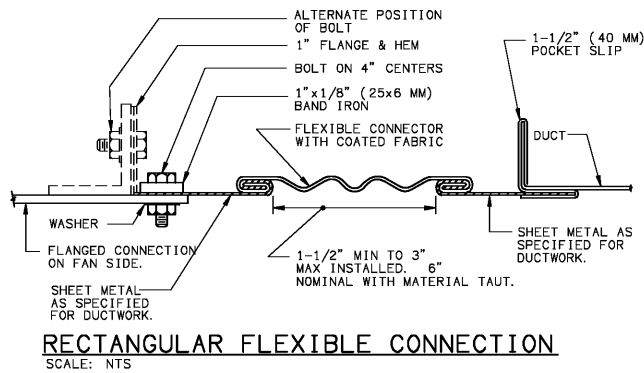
ALTERNATE POSITION OF BOLT

1" FLANGE & HEM

BOLT ON 4" CENTERS

1"x1/8" (25x6 MM) BAND IRON

FLEXIBLE CONNECTOR WITH COATED FABRIC

1-1/2" (40 MM) POCKET SLIP

DUCT

WASHER

FLANGED CONNECTION ON FAN SIDE.

SHEET METAL AS SPECIFIED FOR DUCTWORK.

1-1/2" MIN TO 3" MAX INSTALLED. 6" NOMINAL WITH MATERIAL TAUT.

SHEET METAL AS SPECIFIED FOR DUCTWORK.

RECTANGULAR FLEXIBLE CONNECTION

SCALE: NTS